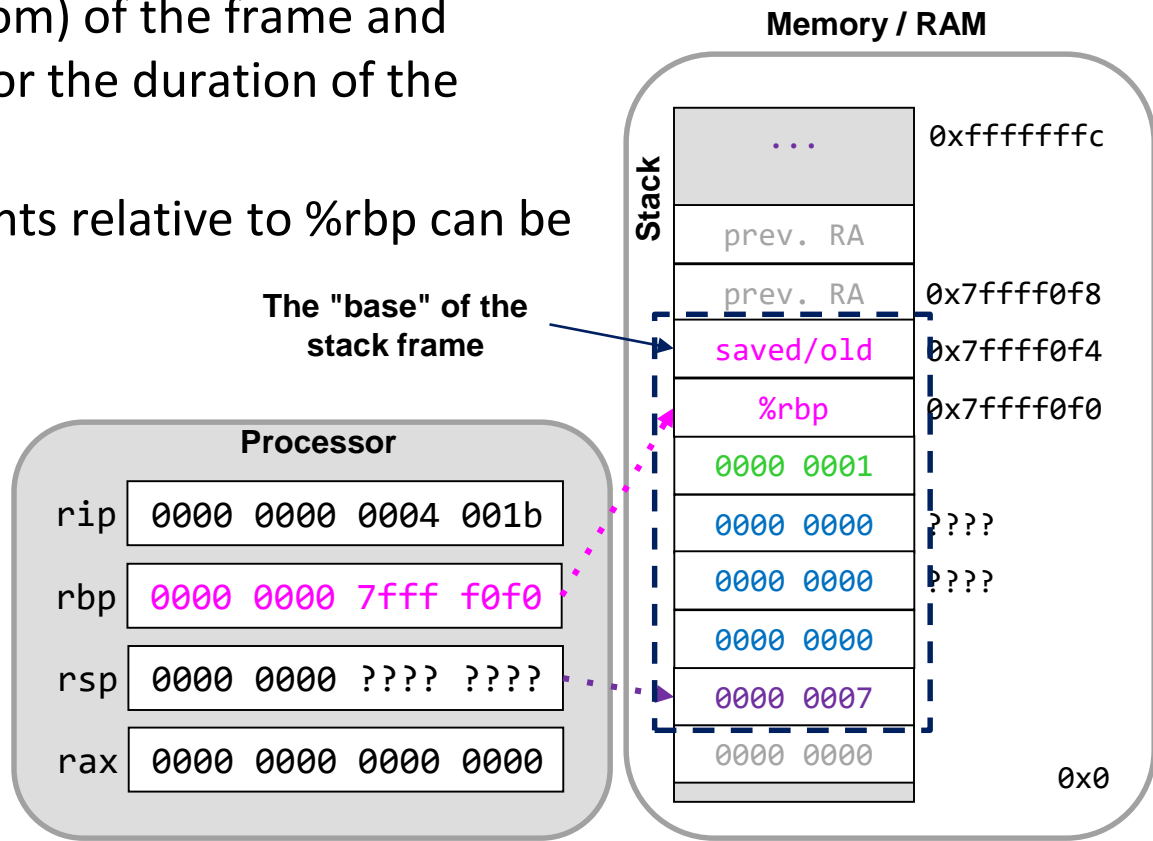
om) of the frame and
or the duration of the

nts relative to %rbp can be

Memory / RAM

Stack

| ... | 0xfffffffc |
|---|---|
| prev. RA | |
| prev. RA | 0x7ffff0f8 |
| saved/old | 0x7ffff0f4 |
| %rbp | 0x7ffff0f0 |
| 0000 0001 | |
| 0000 0000 | ???? |
| 0000 0000 | ???? |
| 0000 0000 | |
| 0000 0007 | |
| 0000 0000 | 0x0 |

The "base" of the stack frame

Processor

| | |
|---|---|
| rip | 0000 0000 0004 001b |
| rbp | 0000 0000 7fff f0f0 |
| rsp | 0000 0000 ???? ???? |
| rax | 0000 0000 0000 0000 |